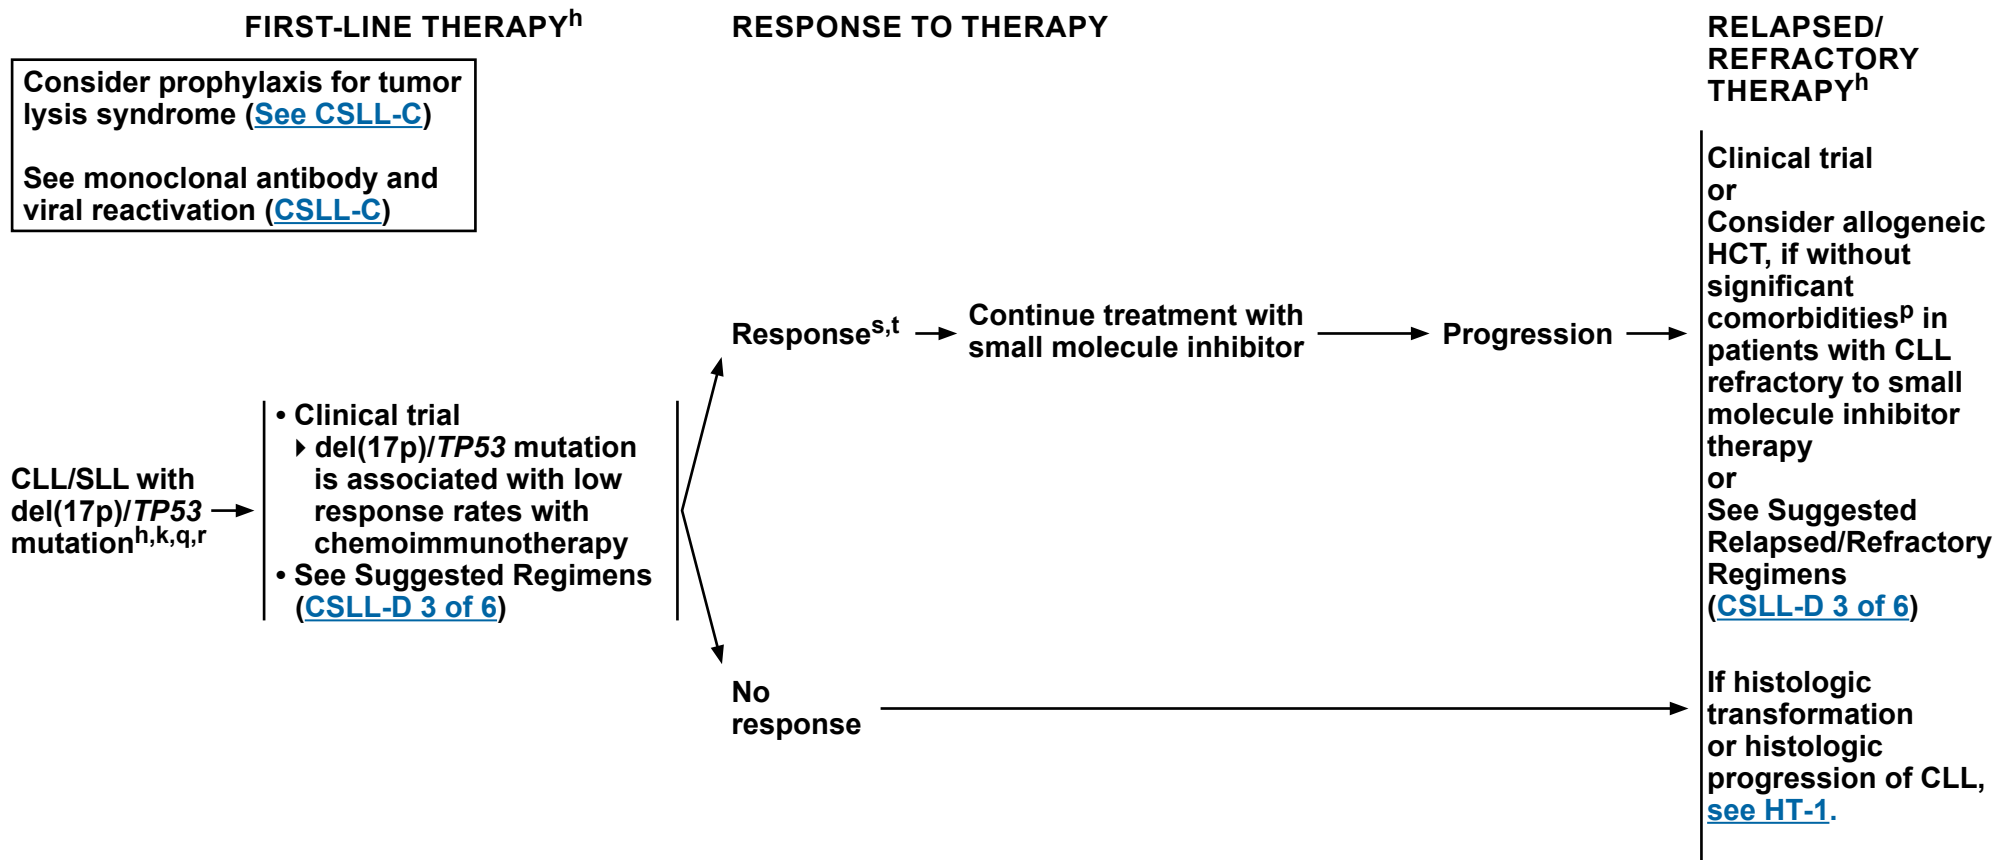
FIRST-LINE THERAPY$^{h}$

RESPONSE TO THERAPY

RELAPSED/ REFRACTORY THERAPY$^{h}$

Consider prophylaxis for tumor lysis syndrome (See CSLL-C)

See monoclonal antibody and viral reactivation (CSLL-C)

CLL/SLL with del(17p)/TP53 mutation$^{h,k,q,r}$

• Clinical trial
▸ del(17p)/TP53 mutation is associated with low response rates with chemoimmunotherapy
• See Suggested Regimens (CSLL-D 3 of 6)

Response$^{s,t}$

Continue treatment with small molecule inhibitor

Progression

No response

Clinical trial
or
Consider allogeneic HCT, if without significant comorbidities$^{p}$ in patients with CLL refractory to small molecule inhibitor therapy
or
See Suggested Relapsed/Refractory Regimens (CSLL-D 3 of 6)

If histologic transformation or histologic progression of CLL, see HT-1.